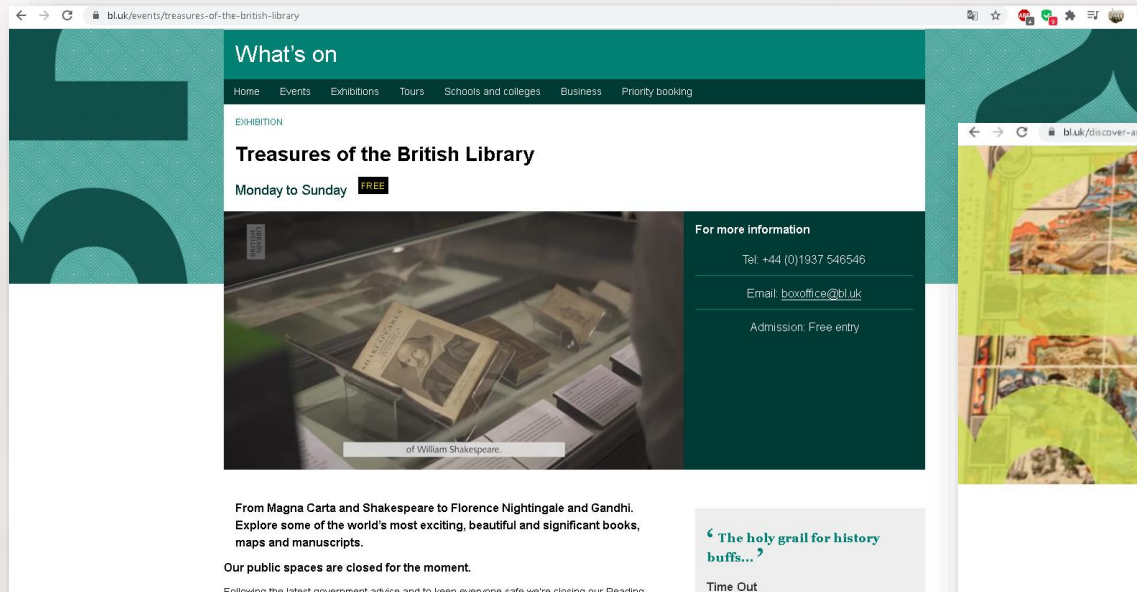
bl.uk/events/treasures-of-the-british-library

What's on

Home Events Exhibitions Tours Schools and colleges Business Priority booking

EXHIBITION

Treasures of the British Library

Monday to Sunday FREE

For more information

Tel: +44 (0)1937 546546

Email: boxoffice@bl.uk

Admission: Free entry

of William Shakespeare.

From Magna Carta and Shakespeare to Florence Nightingale and Gandhi. Explore some of the world's most exciting, beautiful and significant books, maps and manuscripts.

Our public spaces are closed for the moment.

‘ The holy grail for history buffs... ’

Time Out

bl.uk/discover-a